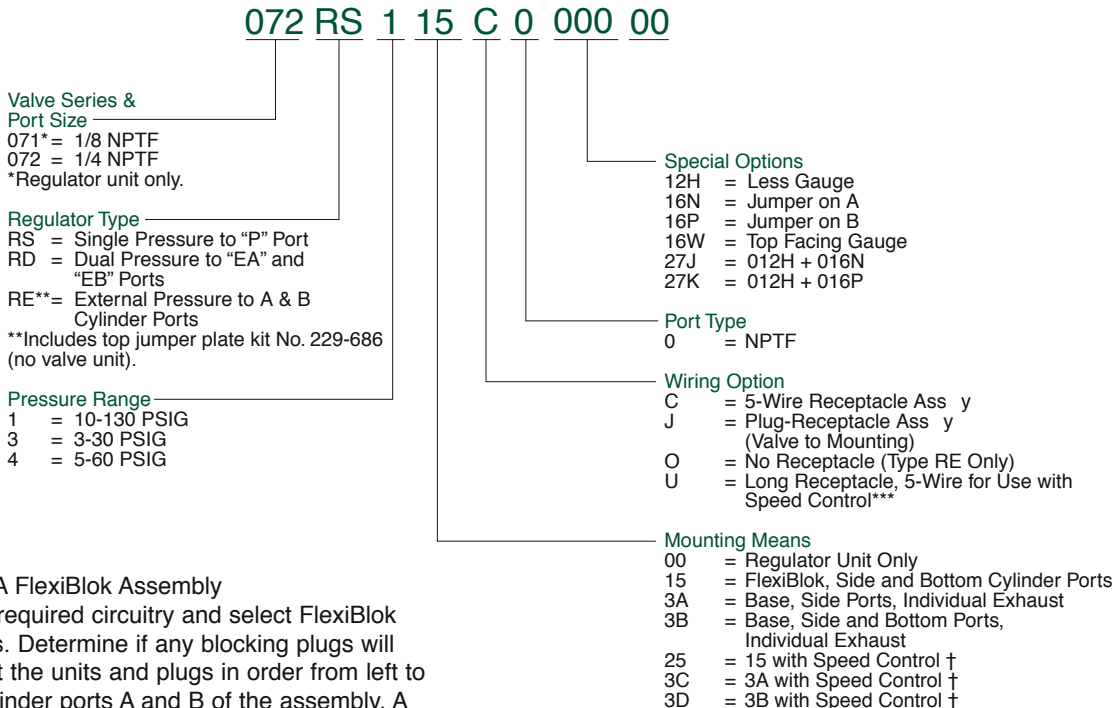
072 RS 1 15 C 0 000 00

Valve Series & Port Size
071*= 1/8 NPTF
072 = 1/4 NPTF
*Regulator unit only.

Regulator Type
RS = Single Pressure to "P" Port
RD = Dual Pressure to "EA" and "EB" Ports
RE**= External Pressure to A & B Cylinder Ports
**Includes top jumper plate kit No. 229-686 (no valve unit).

Pressure Range
1 = 10-130 PSIG
3 = 3-30 PSIG
4 = 5-60 PSIG

Special Options
12H = Less Gauge
16N = Jumper on A
16P = Jumper on B
16W = Top Facing Gauge
27J = 012H + 016N
27K = 012H + 016P

Port Type
0 = NPTF

Wiring Option
C = 5-Wire Receptacle Ass y
J = Plug-Receptacle Ass y (Valve to Mounting)
O = No Receptacle (Type RE Only)
U = Long Receptacle, 5-Wire for Use with Speed Control***

Mounting Means
00 = Regulator Unit Only
15 = FlexiBlok, Side and Bottom Cylinder Ports
3A = Base, Side Ports, Individual Exhaust
3B = Base, Side and Bottom Ports, Individual Exhaust
25 = 15 with Speed Control †
3C = 3A with Speed Control †
3D = 3B with Speed Control †

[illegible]A FlexiBlok Assembly
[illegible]required circuitry and select FlexiBlok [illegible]s. Determine if any blocking plugs will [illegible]t the units and plugs in order from left to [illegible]inder ports A and B of the assembly. A